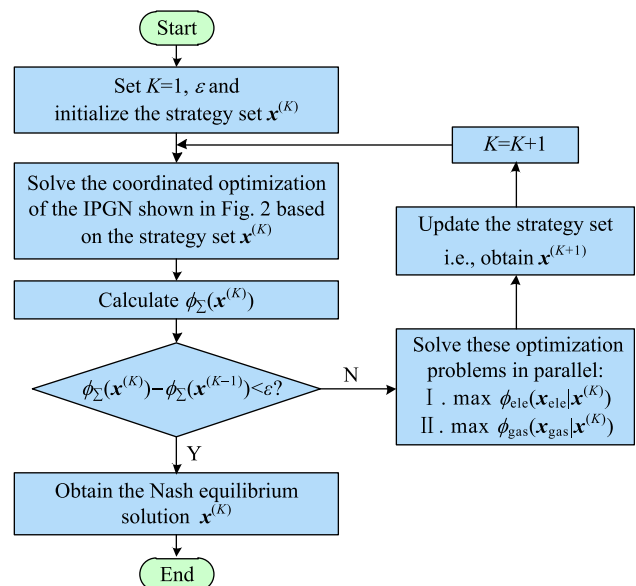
Start

Set $K$=1, $\varepsilon$ and initialize the strategy set $\boldsymbol{x}^{(K)}$

Solve the coordinated optimization of the IPGN shown in Fig. 2 based on the strategy set $\boldsymbol{x}^{(K)}$

Calculate $\phi_{\Sigma}(\boldsymbol{x}^{(K)})$

$\phi_{\Sigma}(\boldsymbol{x}^{(K)})-\phi_{\Sigma}(\boldsymbol{x}^{(K-1)})<\varepsilon$?

N

Y

Obtain the Nash equilibrium solution $\boldsymbol{x}^{(K)}$

End

$K$=$K$+1

Update the strategy set i.e., obtain $\boldsymbol{x}^{(K+1)}$

Solve these optimization problems in parallel:
Ⅰ. max $\phi_{\text{ele}}(\boldsymbol{x}_{\text{ele}}|\boldsymbol{x}^{(K)})$
Ⅱ. max $\phi_{\text{gas}}(\boldsymbol{x}_{\text{gas}}|\boldsymbol{x}^{(K)})$